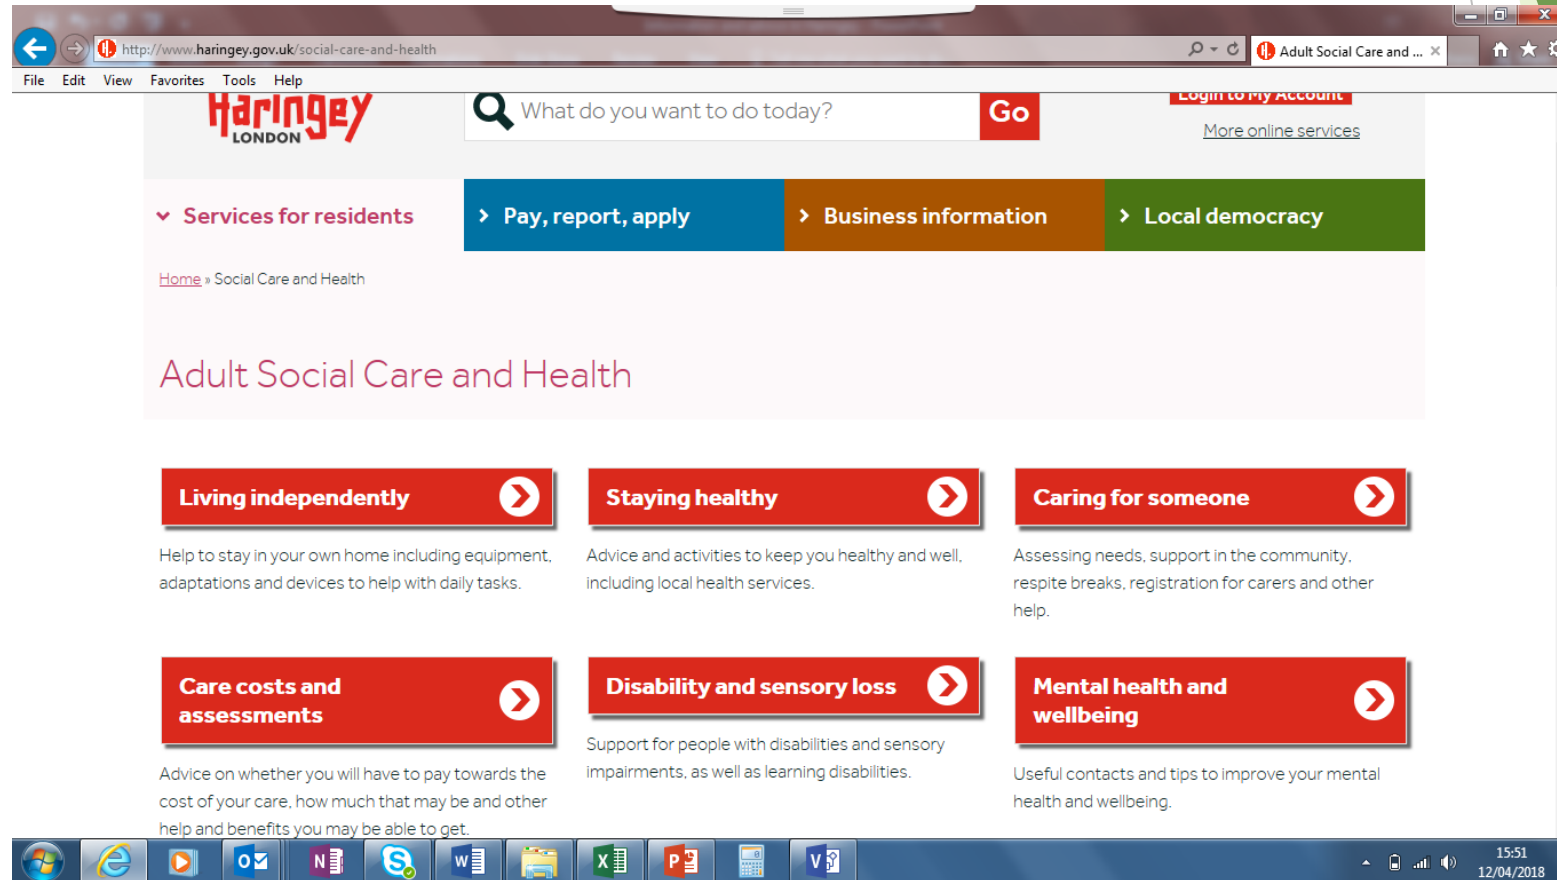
http://www.haringey.gov.uk/social-care-and-health

Adult Social Care and ...

File Edit View Favorites Tools Help

Haringey LONDON

What do you want to do today?

Go

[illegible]

More online services

Services for residents

Pay, report, apply

Business information

Local democracy

Home » Social Care and Health

Adult Social Care and Health

Living independently

Help to stay in your own home including equipment, adaptations and devices to help with daily tasks.

Staying healthy

Advice and activities to keep you healthy and well, including local health services.

Caring for someone

Assessing needs, support in the community, respite breaks, registration for carers and other help.

Care costs and assessments

Advice on whether you will have to pay towards the cost of your care, how much that may be and other help and benefits you may be able to get.

Disability and sensory loss

Support for people with disabilities and sensory impairments, as well as learning disabilities.

Mental health and wellbeing

Useful contacts and tips to improve your mental health and wellbeing.

15:51
12/04/2018